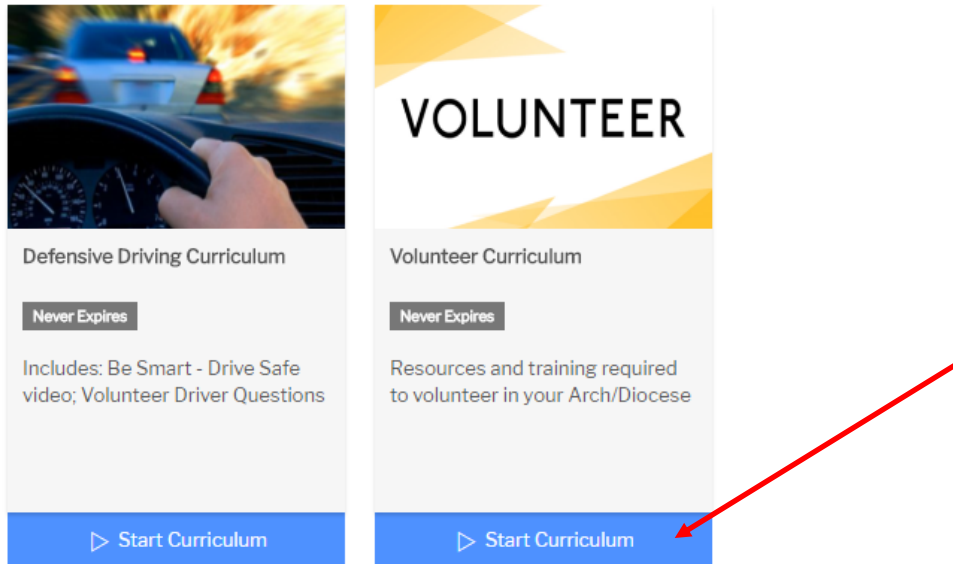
Defensive Driving Curriculum

Never Expires

Includes: Be Smart - Drive Safe video; Volunteer Driver Questions

▷ Start Curriculum

VOLUNTEER

Volunteer Curriculum

Never Expires

Resources and training required to volunteer in your Arch/Diocese

▷ Start Curriculum